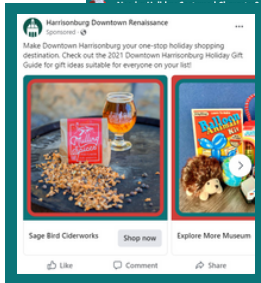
Harrisonburg Downtown Renaissance
Sponsored · 

Make Downtown Harrisonburg your one-stop holiday shopping destination. Check out the 2021 Downtown Harrisonburg Holiday Gift Guide for gift ideas suitable for everyone on your list!

Sage Bird Ciderworks
Shop now

Explore More Museum

Like
Comment
Share